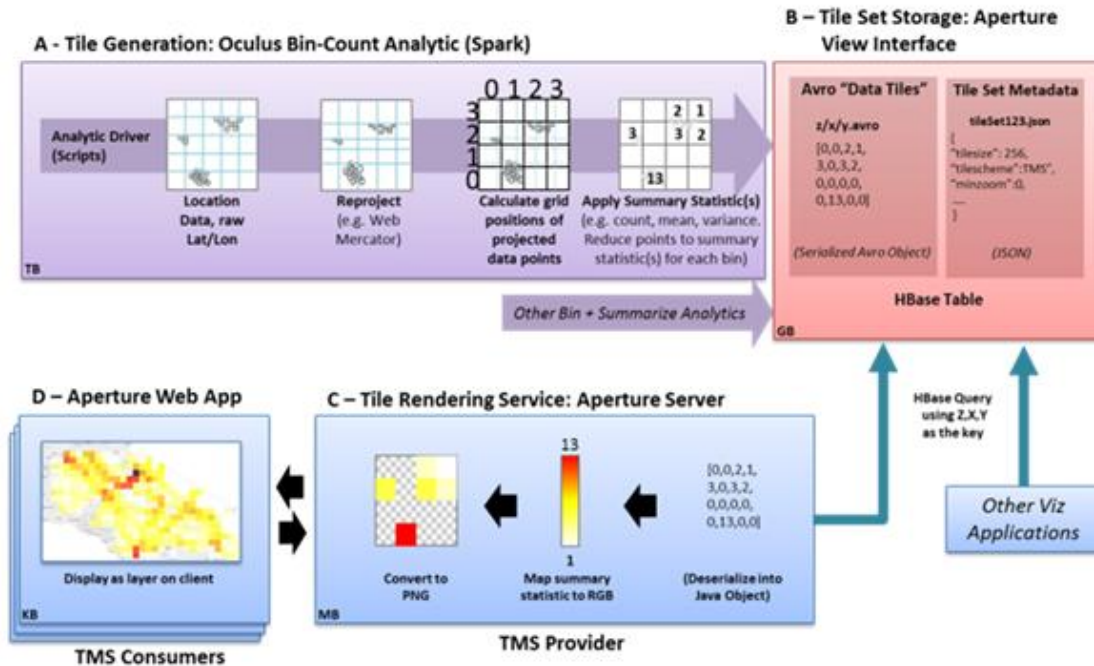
A - Tile Generation: Oculus Bin-Count Analytic (Spark)

B – Tile Set Storage: Aperture View Interface

Analytic Driver (Scripts)

Location Data, raw Lat/Lon

Reproject (e.g. Web Mercator)

0 1 2 3
3
2
1
0

Calculate grid positions of projected data points

| | | 2 | 1 |
|---|---|---|---|
| 3 | | 3 | 2 |
| | | | |
| | 13 | | |

Apply Summary Statistic(s) (e.g. count, mean, variance. Reduce points to summary statistic(s) for each bin)

TB

Avro "Data Tiles"

z/x/y.avro

[0,0,2,1, 3,0,3,2, 0,0,0,0, 0,13,0,0]

(Serialized Avro Object)

Tile Set Metadata

tileSet123.json

{
"tilesize": 256,
"tilescheme":TMS",
"minzoom":0,
....
}

(JSON)

HBase Table

Other Bin + Summarize Analytics

GB

D – Aperture Web App

Display as layer on client

KB

TMS Consumers

C – Tile Rendering Service: Aperture Server

Convert to PNG

13

1

Map summary statistic to RGB

[0,0,2,1, 3,0,3,2, 0,0,0,0, 0,13,0,0]

(Deserialize into Java Object)

MB

TMS Provider

HBase Query using Z,X,Y as the key

Other Viz Applications